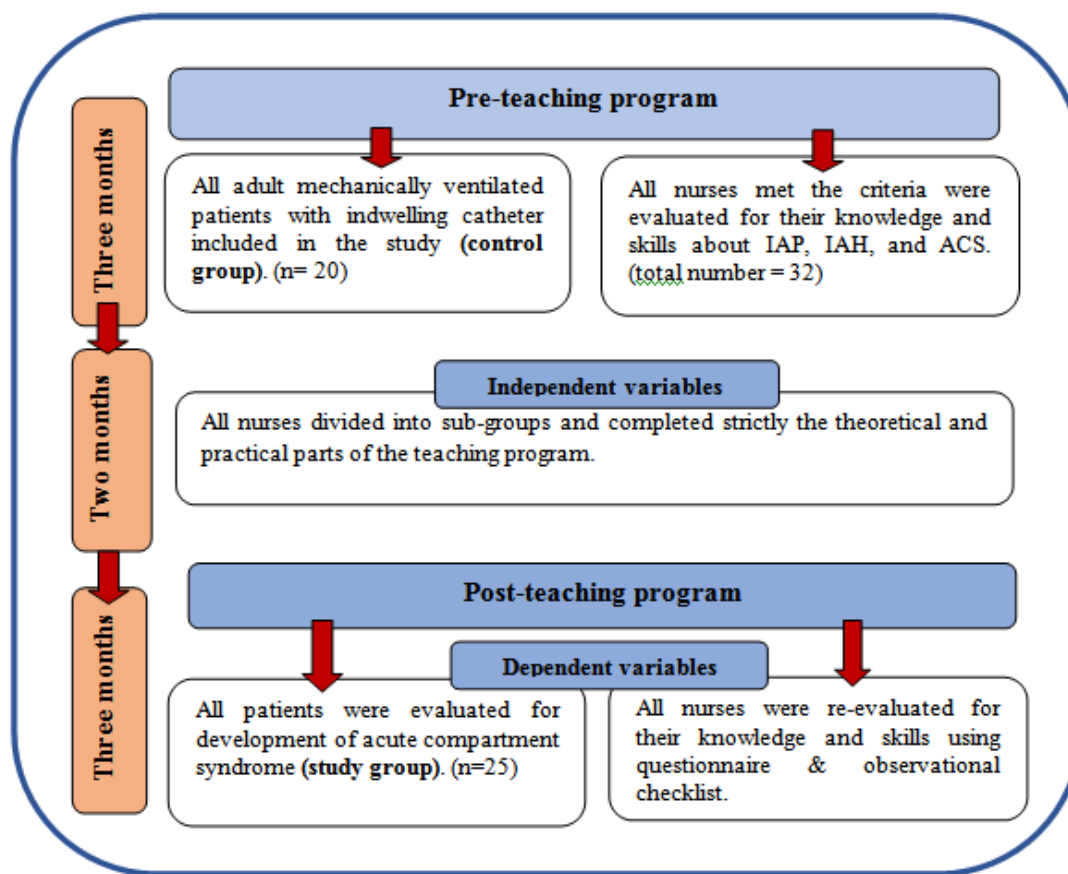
Three months

Pre-teaching program

All adult mechanically ventilated patients with indwelling catheter included in the study **(control group)**. (n= 20)

All nurses met the criteria were evaluated for their knowledge and skills about IAP, IAH, and ACS. (total number = 32)

Two months

Independent variables

All nurses divided into sub-groups and completed strictly the theoretical and practical parts of the teaching program.

Three months

Post-teaching program

Dependent variables

All patients were evaluated for development of acute compartment syndrome **(study group)**. (n=25)

All nurses were re-evaluated for their knowledge and skills using questionnaire & observational checklist.